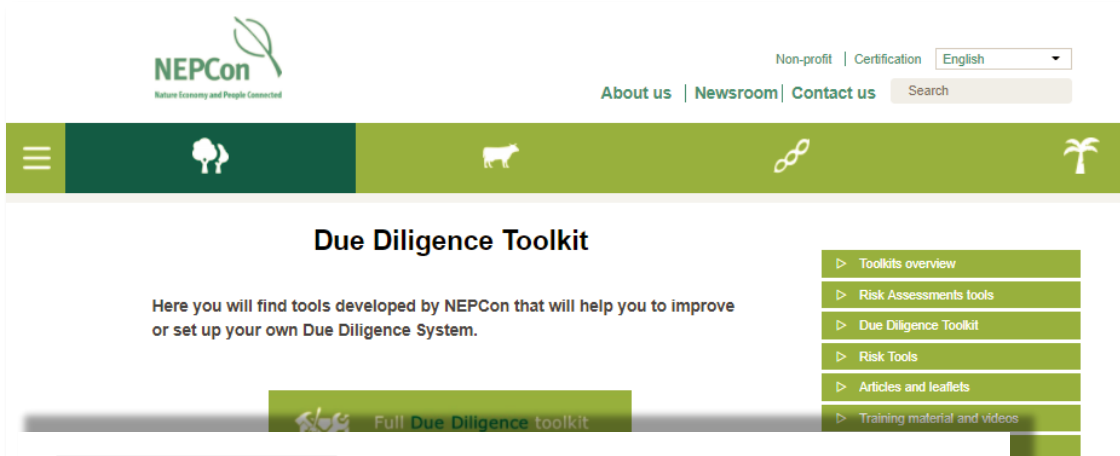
NEPCon
Nature Economy and People Connected

Non-profit | Certification English

About us | Newsroom | Contact us Search

Due Diligence Toolkit

Here you will find tools developed by NEPCon that will help you to improve or set up your own Due Diligence System.

Full Due Diligence toolkit

Toolkits overview
Risk Assessments tools
Due Diligence Toolkit
Risk Tools
Articles and leaflets
Training material and videos